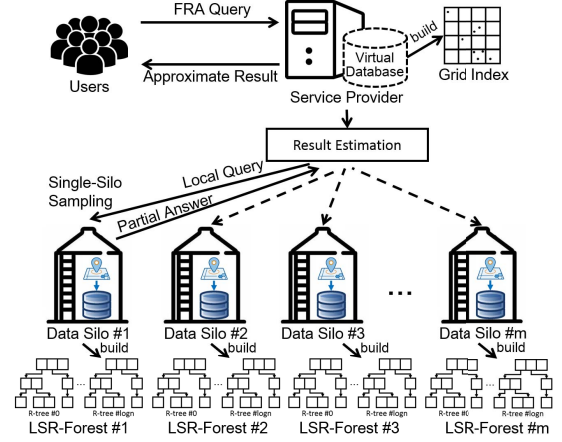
FRA Query
Users
Approximate Result
Virtual Database
build
Grid Index
Service Provider
Result Estimation
Single-Silo Sampling
Local Query
Partial Answer
...
Data Silo #1
build
Data Silo #2
build
Data Silo #3
build
Data Silo #m
build
R-tree #0
...
R-tree #logn
R-tree #0
...
R-tree #logn
R-tree #0
...
R-tree #logn
R-tree #0
...
R-tree #logn
LSR-Forest #1
LSR-Forest #2
LSR-Forest #3
LSR-Forest #m